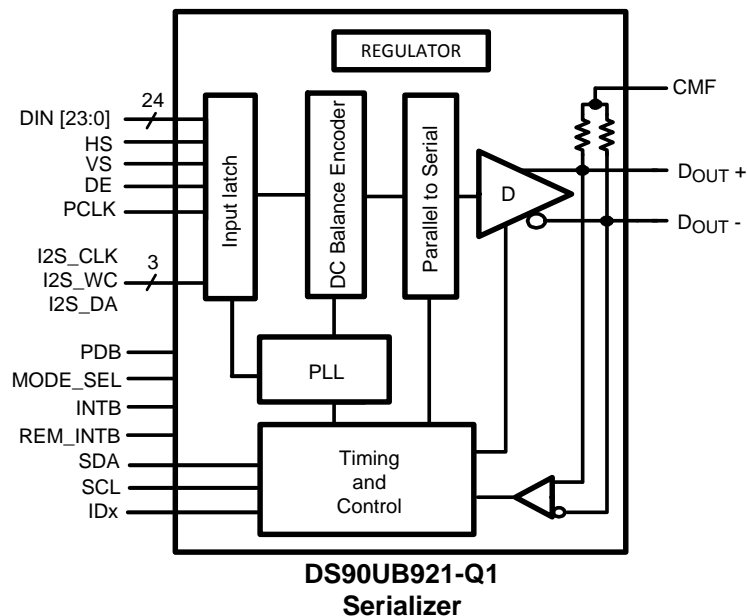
REGULATOR

CMF

24

DIN [23:0]

HS

VS

DE

PCLK

Input latch

DC Balance Encoder

Parallel to Serial

D

$D_{OUT}$ +

$D_{OUT}$ -

I2S_CLK

I2S_WC

I2S_DA

3

PDB

MODE_SEL

INTB

REM_INTB

SDA

SCL

IDx

PLL

Timing and Control

DS90UB921-Q1

Serializer